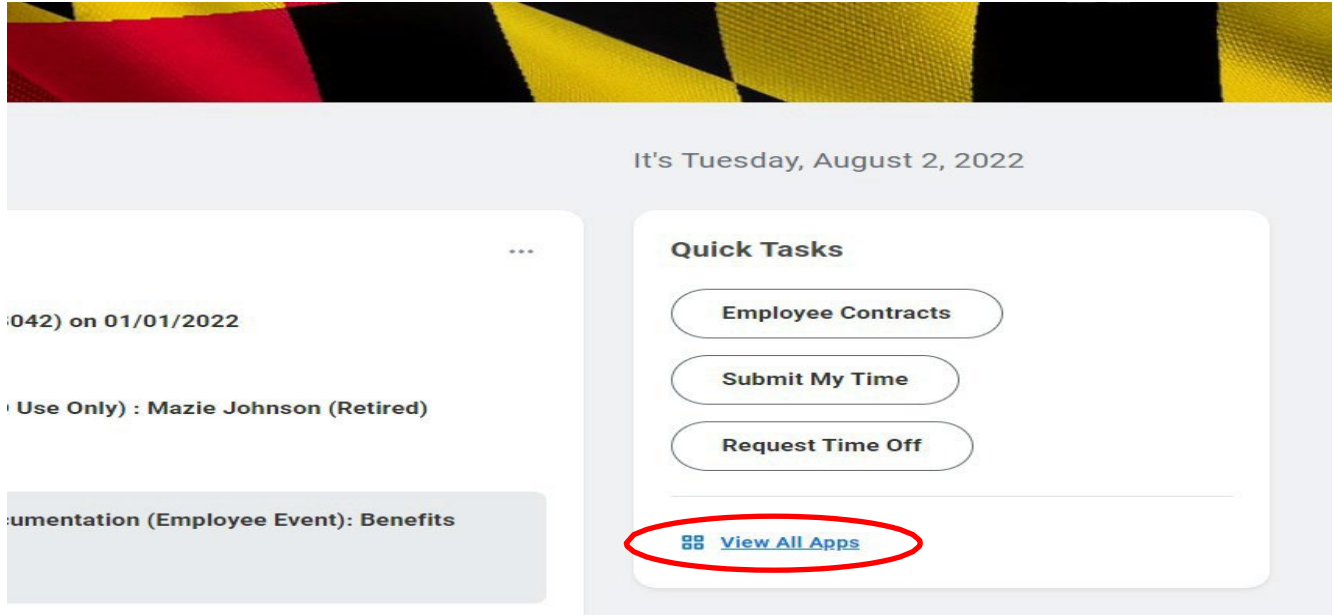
It's Tuesday, August 2, 2022

...

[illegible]042) on 01/01/2022

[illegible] Use Only) : Mazie Johnson (Retired)

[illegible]cumentation (Employee Event): Benefits

Quick Tasks

Employee Contracts

Submit My Time

Request Time Off

View All Apps